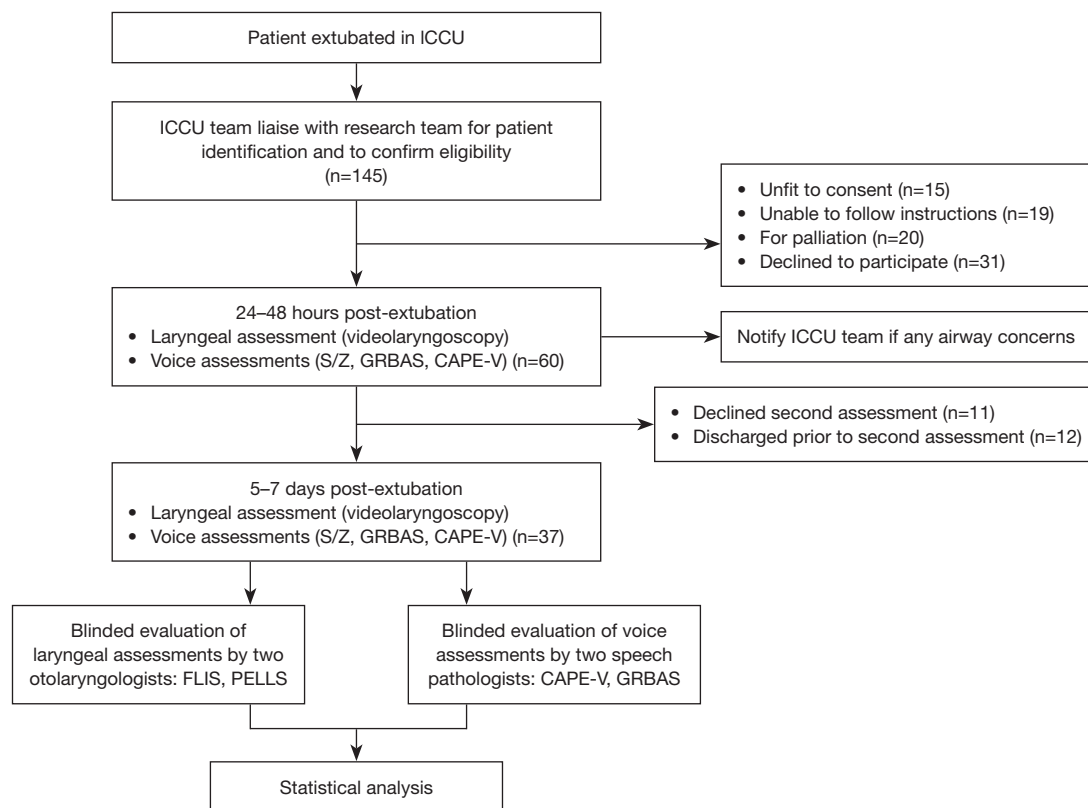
Patient extubated in ICCU

ICCU team liaise with research team for patient identification and to confirm eligibility (n=145)

• Unfit to consent (n=15)
• Unable to follow instructions (n=19)
• For palliation (n=20)
• Declined to participate (n=31)

24–48 hours post-extubation
• Laryngeal assessment (videolaryngoscopy)
• Voice assessments (S/Z, GRBAS, CAPE-V) (n=60)

Notify ICCU team if any airway concerns

• Declined second assessment (n=11)
• Discharged prior to second assessment (n=12)

5–7 days post-extubation
• Laryngeal assessment (videolaryngoscopy)
• Voice assessments (S/Z, GRBAS, CAPE-V) (n=37)

Blinded evaluation of laryngeal assessments by two otolaryngologists: FLIS, PELLS

Blinded evaluation of voice assessments by two speech pathologists: CAPE-V, GRBAS

Statistical analysis